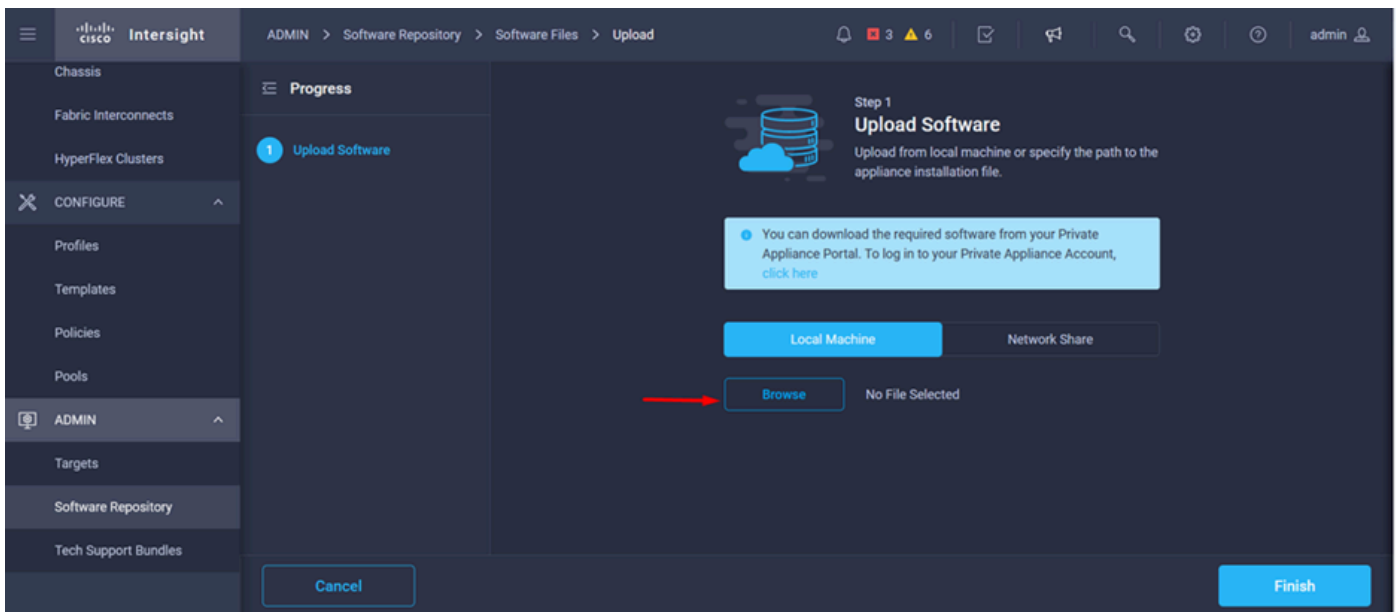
cisco Intersight

ADMIN > Software Repository > Software Files > Upload

3 6

admin

Chassis

Fabric Interconnects

HyperFlex Clusters

CONFIGURE

Profiles

Templates

Policies

Pools

ADMIN

Targets

Software Repository

Tech Support Bundles

Progress

1 Upload Software

Step 1

Upload Software

Upload from local machine or specify the path to the appliance installation file.

You can download the required software from your Private Appliance Portal. To log in to your Private Appliance Account, click here

Local Machine

Network Share

Browse

No File Selected

Cancel

Finish